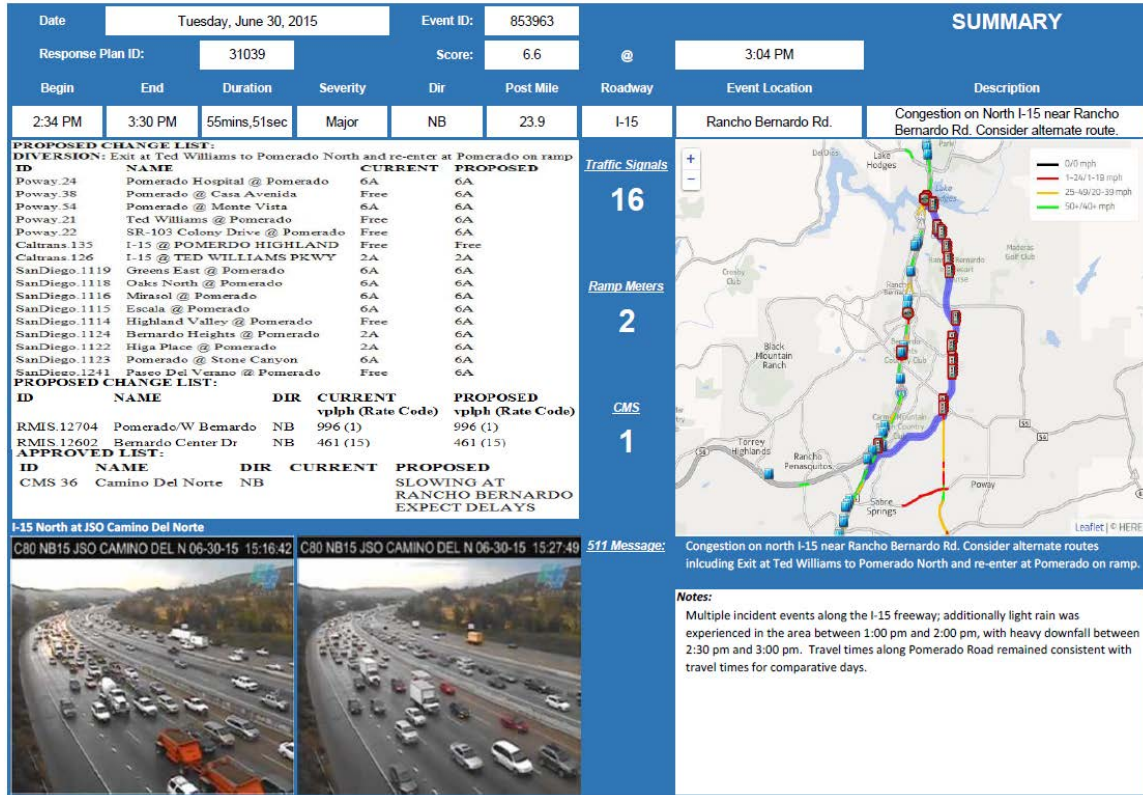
Date | Tuesday, June 30, 2015 | Event ID: | 853963 | SUMMARY

Response Plan ID: | 31039 | Score: | 6.6 | @ | 3:04 PM

| Begin | End | Duration | Severity | Dir | Post Mile | Roadway | Event Location | Description |
|---|---|---|---|---|---|---|---|---|
| 2:34 PM | 3:30 PM | 55mins,51sec | Major | NB | 23.9 | I-15 | Rancho Bernardo Rd. | Congestion on North I-15 near Rancho Bernardo Rd. Consider alternate route. |

PROPOSED CHANGE LIST:
DIVERSION: Exit at Ted Williams to Pomerado North and re-enter at Pomerado on ramp

| ID | NAME | CURRENT | PROPOSED |
|---|---|---|---|
| Poway.24 | Pomerado Hospital @ Pomerado | 6A | 6A |
| Poway.38 | Pomerado @ Casa Avenida | Free | 6A |
| Poway.34 | Pomerado @ Monte Vista | 6A | 6A |
| Poway.21 | Ted Williams @ Pomerado | Free | 6A |
| Poway.22 | SR-103 Colony Drive @ Pomerado | Free | 6A |
| Caltrans.135 | I-15 @ POMERDO HIGHLAND | Free | Free |
| Caltrans.126 | I-15 @ TED WILLIAMS PKWY | 2A | 2A |
| SanDiego.1119 | Greens East @ Pomerado | 6A | 6A |
| SanDiego.1118 | Oaks North @ Pomerado | 6A | 6A |
| SanDiego.1116 | Mirasol @ Pomerado | 6A | 6A |
| SanDiego.1115 | Escala @ Pomerado | 6A | 6A |
| SanDiego.1114 | Highland Valley @ Pomerado | Free | 6A |
| SanDiego.1124 | Bernardo Heights @ Pomerado | 2A | 6A |
| SanDiego.1122 | Higa Place @ Pomerado | 2A | 6A |
| SanDiego.1123 | Pomerado @ Stone Canyon | 6A | 6A |
| SanDiego.1241 | Paseo Del Verano @ Pomerado | Free | 6A |

PROPOSED CHANGE LIST:

| ID | NAME | DIR | CURRENT vplph (Rate Code) | PROPOSED vplph (Rate Code) |
|---|---|---|---|---|
| RMIS.12704 | Pomerado/W Bernardo | NB | 996 (1) | 996 (1) |
| RMIS.12602 | Bernardo Center Dr | NB | 461 (15) | 461 (15) |

APPROVED LIST:

| ID | NAME | DIR | CURRENT | PROPOSED |
|---|---|---|---|---|
| CMS 36 | Camino Del Norte | NB | | SLOWING AT RANCHO BERNARDO EXPECT DELAYS |

Traffic Signals
16
Ramp Meters
2
CMS
1

+
−
0/0 mph
1-24/1-19 mph
25-49/20-39 mph
50+/40+ mph
Lake Hodges
Crosby Club
Rancho Bernardo
Black Mountain Ranch
Torrey Highlands
Rancho Penasquitos
Sabre Springs
Poway
Maderas Golf Club
Leaflet | © HERE

I-15 North at JSO Camino Del Norte
C80 NB15 JSO CAMINO DEL N 06-30-15 15:16:42
C80 NB15 JSO CAMINO DEL N 06-30-15 15:27:49

511 Message:
Congestion on north I-15 near Rancho Bernardo Rd. Consider alternate routes inlcuding Exit at Ted Williams to Pomerado North and re-enter at Pomerado on ramp.

Notes:
Multiple incident events along the I-15 freeway; additionally light rain was experienced in the area between 1:00 pm and 2:00 pm, with heavy downfall between 2:30 pm and 3:00 pm. Travel times along Pomerado Road remained consistent with travel times for comparative days.